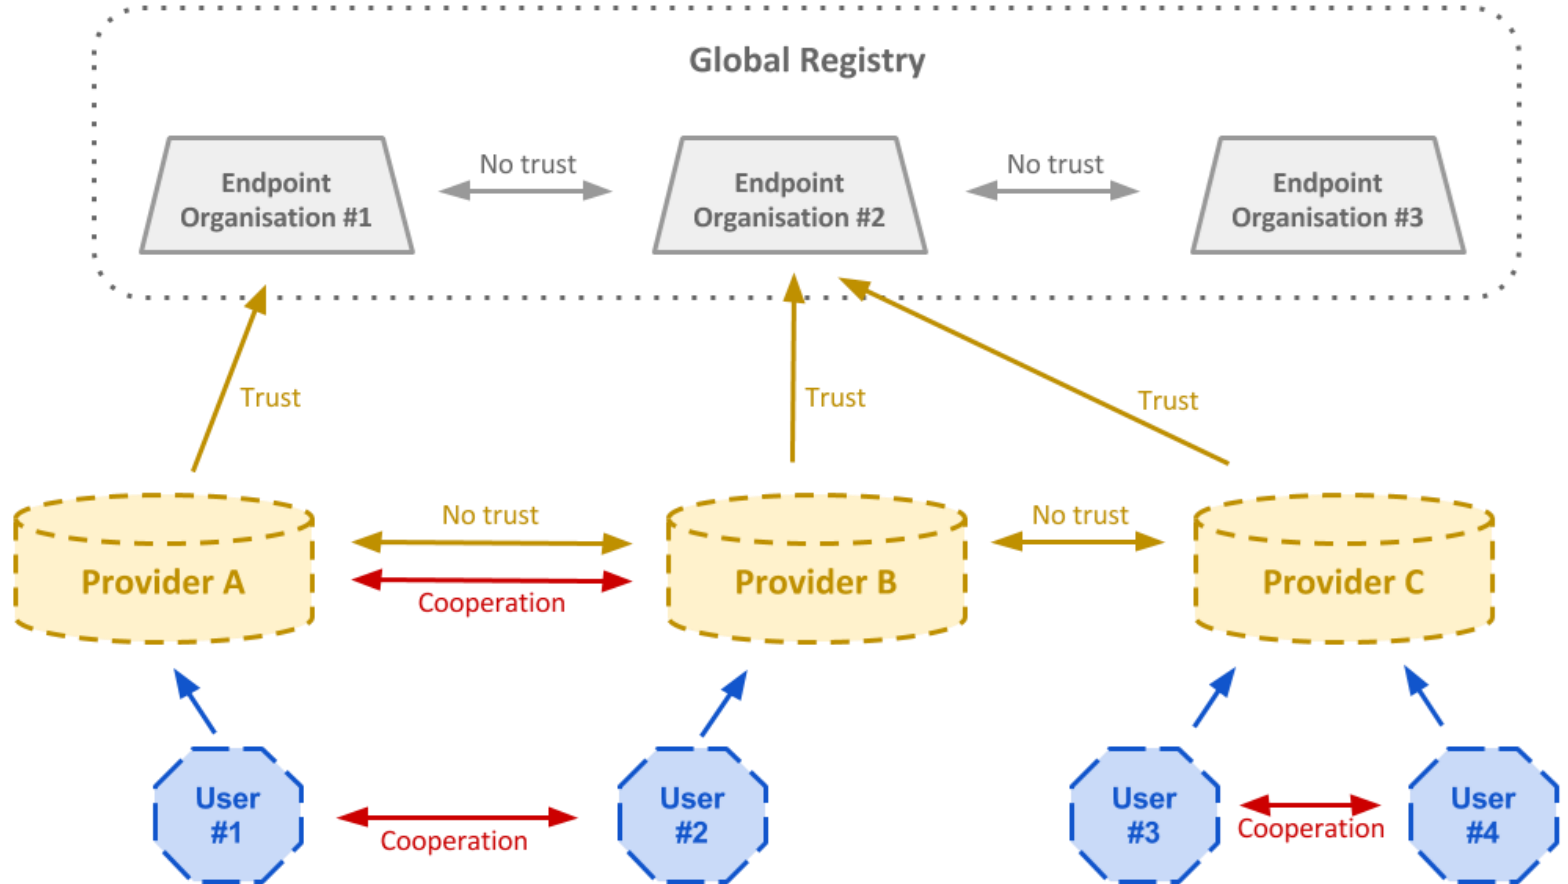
Global Registry

Endpoint Organisation #1

No trust

Endpoint Organisation #2

No trust

Endpoint Organisation #3

Trust

Trust

Trust

Provider A

No trust

Cooperation

Provider B

No trust

Provider C

User #1

Cooperation

User #2

User #3

Cooperation

User #4